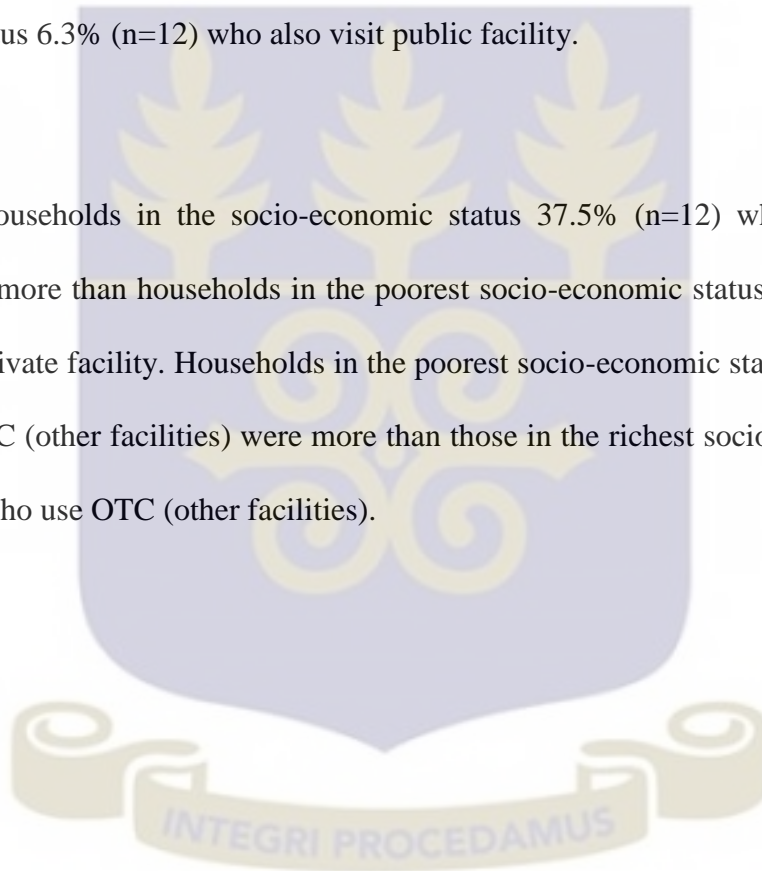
us 6.3% (n=12) who also visit public facility.

ouseholds in the socio-economic status 37.5% (n=12) wh more than households in the poorest socio-economic status ivate facility. Households in the poorest socio-economic sta C (other facilities) were more than those in the richest socio ho use OTC (other facilities).

INTEGRI PROCEDAMUS